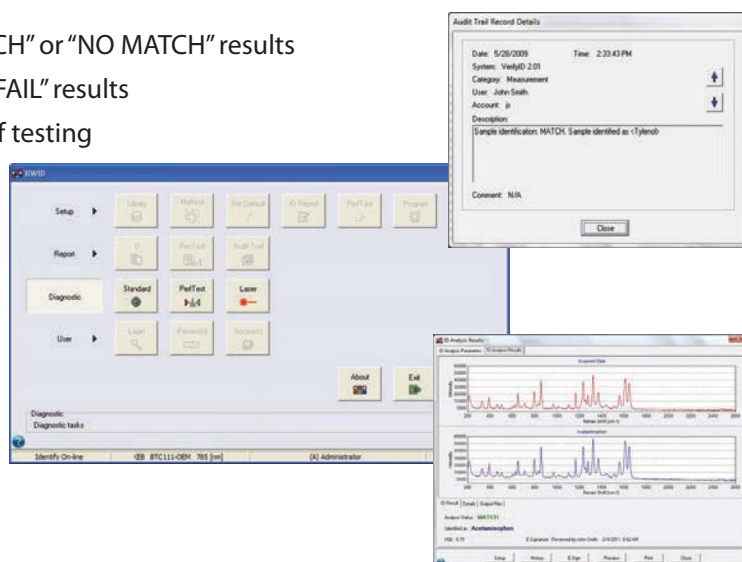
CH" or "NO MATCH" results
FAIL" results
f testing

Audit Trail Record Details

Date: 5/28/2009 Time: 2:33:43 PM
System: VerifyID 2.01
Category: Measurement
User: John Smith
Account: js
Description:
Sample identification: MATCH. Sample identified as <Tylenol>

Comment: N/A

Close

RWID

Setup
Library
Method
Set Default
ID Report
PerfTest
Program

Report
ID
PerfTest
Audit Trail

Diagnostic
Standard
PerfTest
Laser

User
Login
Password
Accounts

About
Exit

Diagnostic
Diagnostic tasks

Identify On-line
BTC111-OEM 785 [nm]
(A) Administrator

ID Analysis Results
ID Analysis Parameters
ID Analysis Results

Acquired Data

Acetaminophen

Raman Shift (cm-1)

ID Result
Details
Output Files

Analysis Status: MATCH
Identified as: Acetaminophen
HQI: 0.78

Setup
History
E-Sign
Preview
Print
Close